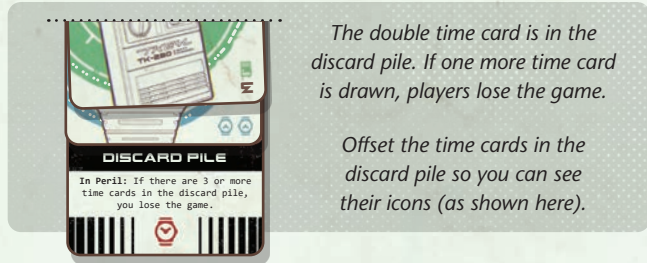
TK-220

DISCARD PILE

In Peril: If there are 3 or more time cards in the discard pile, you lose the game.

The double time card is in the discard pile. If one more time card is drawn, players lose the game.

Offset the time cards in the discard pile so you can see their icons (as shown here).